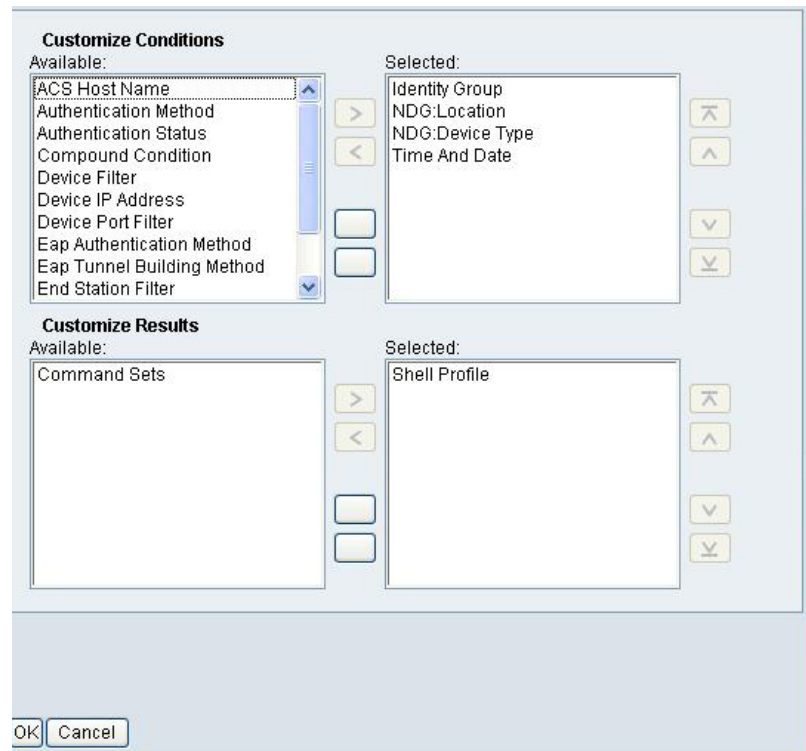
Customize Conditions
Available:
ACS Host Name
Authentication Method
Authentication Status
Compound Condition
Device Filter
Device IP Address
Device Port Filter
Eap Authentication Method
Eap Tunnel Building Method
End Station Filter

>
<

Selected:
Identity Group
NDG:Location
NDG:Device Type
Time And Date

Customize Results
Available:
Command Sets

>
<

Selected:
Shell Profile

OK Cancel